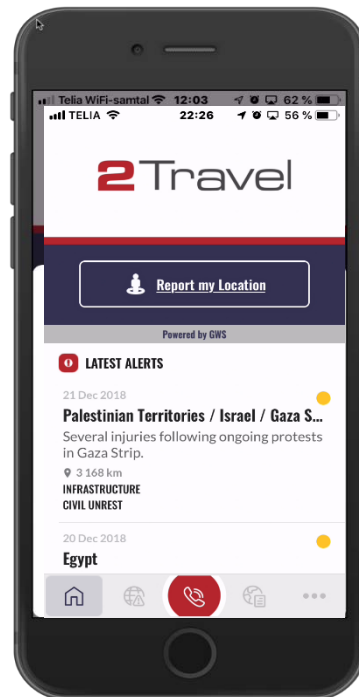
Telia WiFi-samtal 12:03 62 %
TELIA 22:26 56 %

2Travel

Report my Location

Powered by GWS

LATEST ALERTS

21 Dec 2018

Palestinian Territories / Israel / Gaza S...

Several injuries following ongoing protests in Gaza Strip.

3 168 km

INFRASTRUCTURE

CIVIL UNREST

20 Dec 2018

Egypt